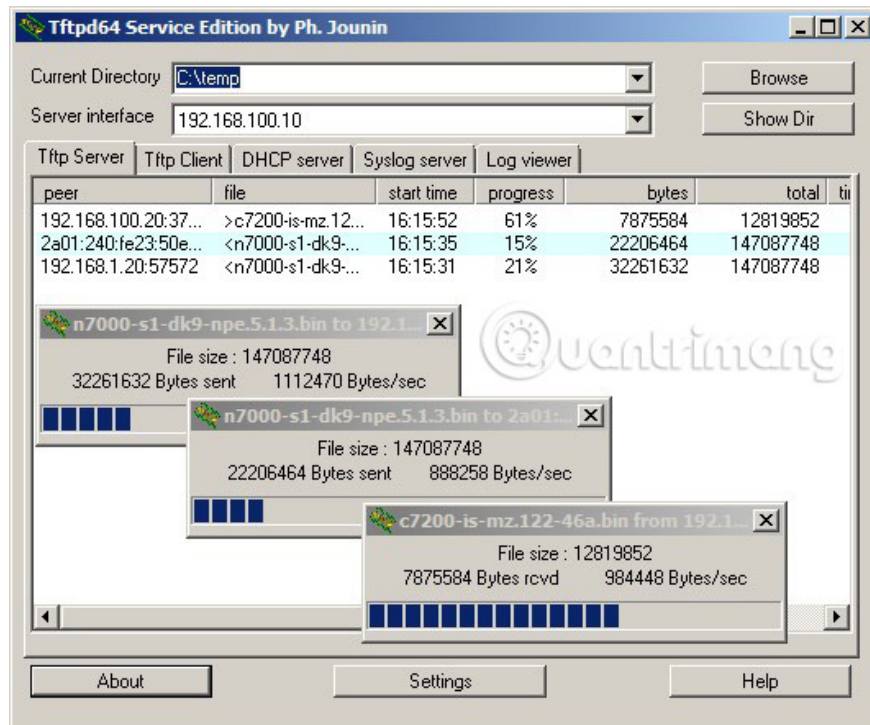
Tftpd64 Service Edition by Ph. Jounin

Current Directory C:\temp

Browse

Server interface 192.168.100.10

Show Dir

Tftp Server | Tftp Client | DHCP server | Syslog server | Log viewer

| peer | file | start time | progress | bytes | total | ti |
|---|---|---|---|---|---|---|
| 192.168.100.20:37... | >c7200-is-mz.12... | 16:15:52 | 61% | 7875584 | 12819852 | |
| 2a01:240:fe23:50e... | <n7000-s1-dk9-... | 16:15:35 | 15% | 22206464 | 147087748 | |
| 192.168.1.20:57572 | <n7000-s1-dk9-... | 16:15:31 | 21% | 32261632 | 147087748 | |

n7000-s1-dk9-npe.5.1.3.bin to 192.1...

File size : 147087748

32261632 Bytes sent 1112470 Bytes/sec

n7000-s1-dk9-npe.5.1.3.bin to 2a01:...

File size : 147087748

22206464 Bytes sent 888258 Bytes/sec

c7200-is-mz.122-46a.bin from 192.1...

File size : 12819852

7875584 Bytes rcvd 984448 Bytes/sec

Quantrimang

About

Settings

Help